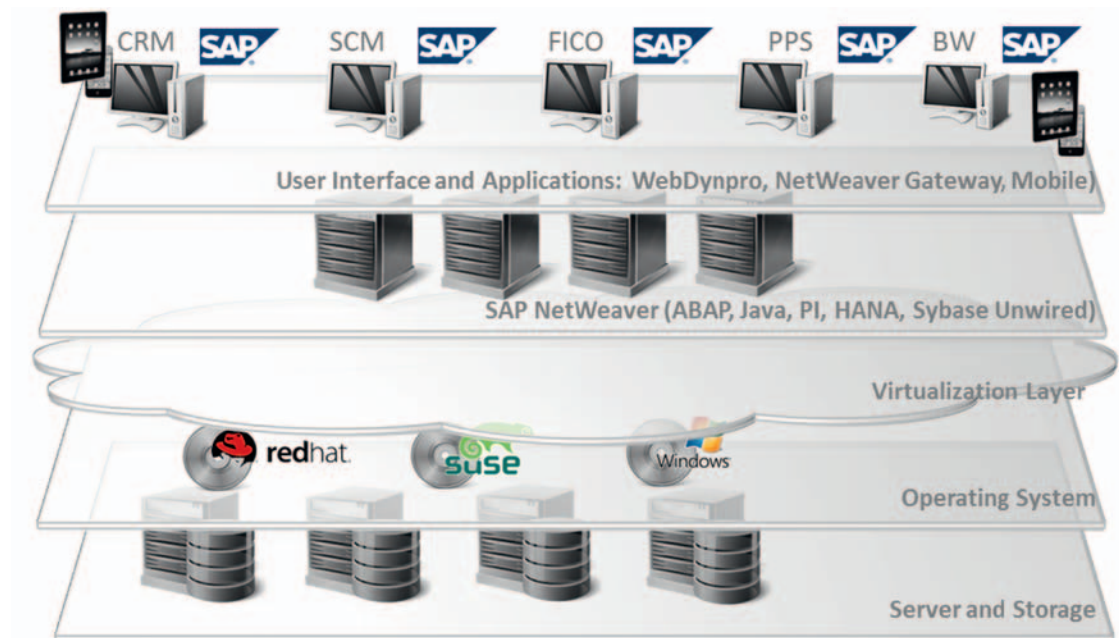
CRM SAP SCM SAP FICO SAP PPS SAP BW SAP

User Interface and Applications: WebDynpro, NetWeaver Gateway, Mobile)

SAP NetWeaver (ABAP, Java, PI, HANA, Sybase Unwired)

Virtualization Layer

redhat. suse Windows

Operating System

Server and Storage